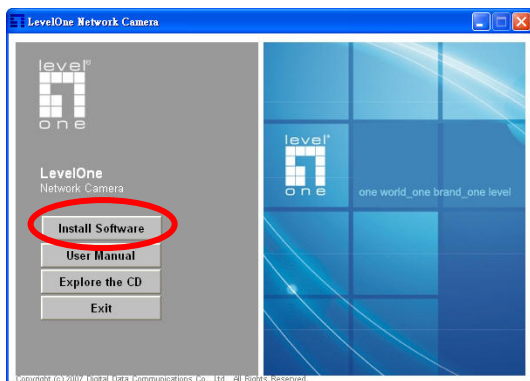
LevelOne Network Camera

level one

LevelOne
Network Camera

Install Software

User Manual

Explore the CD

Exit

level one

one world_one brand_one level

Copyright (c) 2007 Digital Data Communications Co., Ltd. All Rights Reserved.